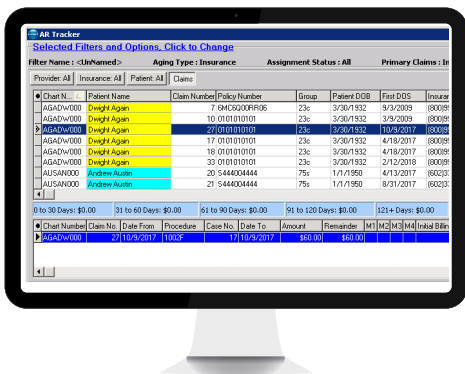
AR Tracker

Selected Filters and Options, Click to Change

Filter Name : <UnNamed> Aging Type : Insurance Assignment Status : All Primary Claims : Incl

Provider: All | Insurance: All | Patient: All | Claims

| ● | Chart N... | Patient Name | Claim Number | Policy Number | Group | Patient DOB | First DOS | Insuran |
|---|---|---|---|---|---|---|---|---|
| | AGADW000 | Dwight Again | 7 | 6MC6Q00RR06 | 23c | 3/30/1932 | 9/3/2009 | (800)9 |
| | AGADW000 | Dwight Again | 10 | 0101010101 | 23c | 3/30/1932 | 3/9/2009 | (800)9 |
| ▶ | AGADW000 | Dwight Again | 27 | 0101010101 | 23c | 3/30/1932 | 10/9/2017 | (800)9 |
| | AGADW000 | Dwight Again | 17 | 0101010101 | 23c | 3/30/1932 | 4/18/2017 | (800)9 |
| | AGADW000 | Dwight Again | 18 | 0101010101 | 23c | 3/30/1932 | 4/18/2017 | (800)9 |
| | AGADW000 | Dwight Again | 33 | 0101010101 | 23c | 3/30/1932 | 2/12/2018 | (800)9 |
| | AUSAN000 | Andrew Austin | 20 | S444004444 | 75s | 1/1/1950 | 4/13/2017 | (602)3 |
| | AUSAN000 | Andrew Austin | 21 | S444004444 | 75s | 1/1/1950 | 8/31/2017 | (602)3 |

0 to 30 Days: $0.00 | 31 to 60 Days: $0.00 | 61 to 90 Days: $0.00 | 91 to 120 Days: $0.00 | 121+ Days: $0.00

| ● | Chart Number | Claim No. | Date From | Procedure | Case No. | Date To | Amount | Remainder | M1 | M2 | M3 | M4 | Initial Billin |
|---|---|---|---|---|---|---|---|---|---|---|---|---|---|
| ▶ | AGADW000 | 27 | 10/9/2017 | 1002F | 17 | 10/9/2017 | $60.00 | $60.00 | | | | | |